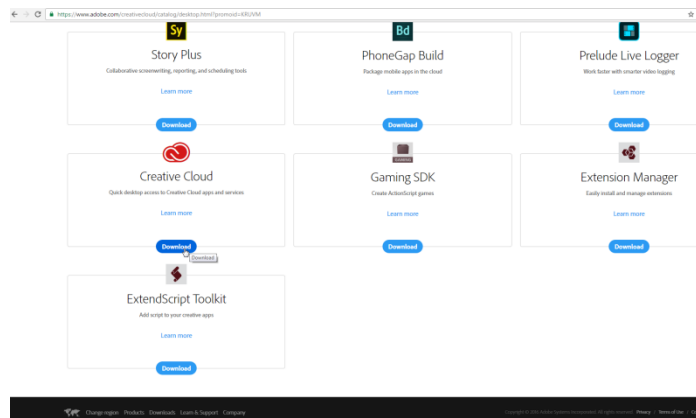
https://www.adobe.com/creativecloud/catalog/desktop.html?promoid=KRUVM

Sy
Story Plus
Collaborative screenwriting, reporting, and scheduling tools
Learn more
Download

Bd
PhoneGap Build
Package mobile apps in the cloud
Learn more
Download

Prelude Live Logger
Work faster with smarter video logging
Learn more
Download

Creative Cloud
Quick desktop access to Creative Cloud apps and services
Learn more
Download
Download

Gaming SDK
Create ActionScript games
Learn more
Download

Extension Manager
Easily install and manage extensions
Learn more
Download

ExtendScript Toolkit
Add script to your creative apps
Learn more
Download

Change region Products Downloads Learn & Support Company

Copyright © 2016 Adobe Systems Incorporated. All rights reserved. Privacy / Terms of Use